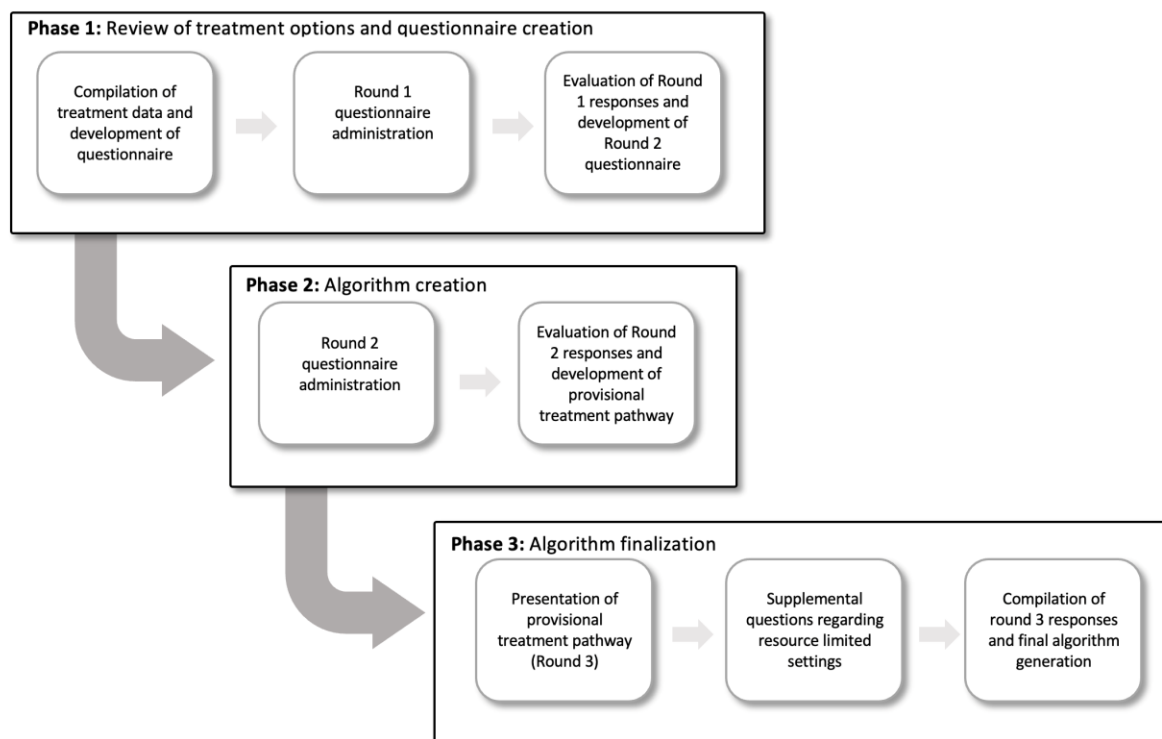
**Phase 1:** Review of treatment options and questionnaire creation

Compilation of treatment data and development of questionnaire

Round 1 questionnaire administration

Evaluation of Round 1 responses and development of Round 2 questionnaire

**Phase 2:** Algorithm creation

Round 2 questionnaire administration

Evaluation of Round 2 responses and development of provisional treatment pathway

**Phase 3:** Algorithm finalization

Presentation of provisional treatment pathway (Round 3)

Supplemental questions regarding resource limited settings

Compilation of round 3 responses and final algorithm generation